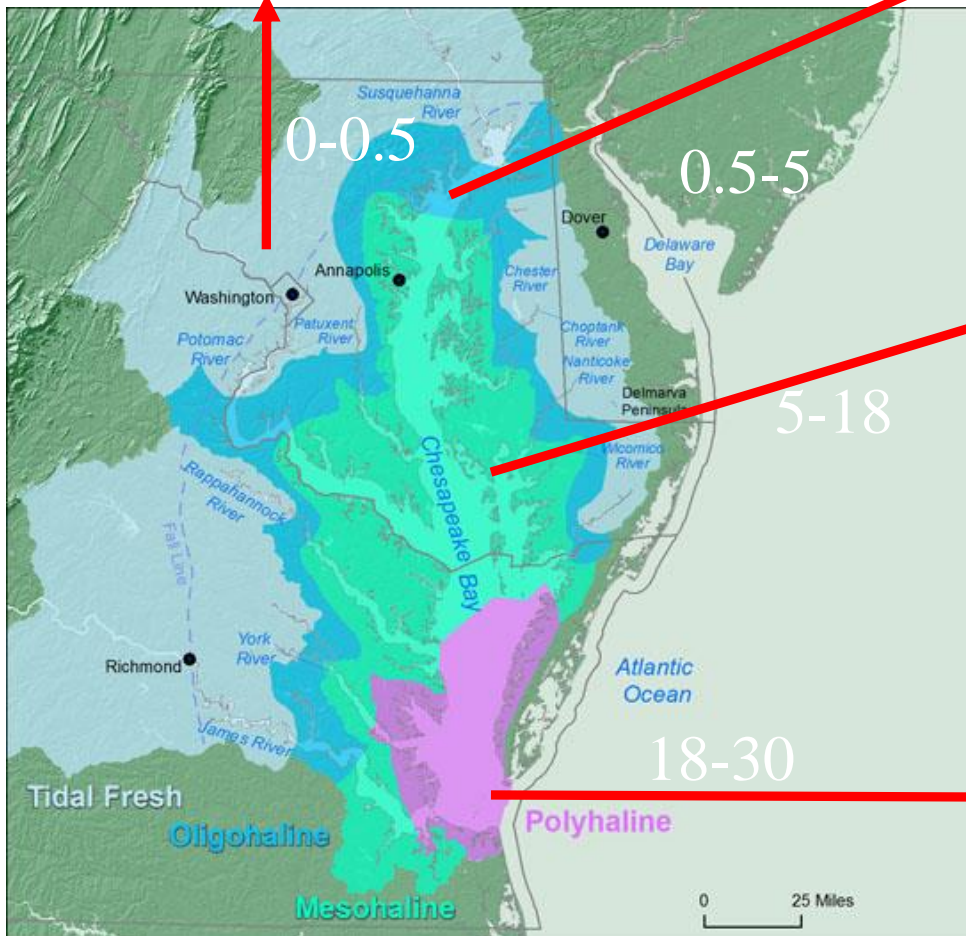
0-0.5

Susquehanna River

0.5-5

Dover

Delaware Bay

Annapolis

Washington

Chester River

Patuxent River

Potomac River

Choptank River

Nanticoke River

Delmarva Peninsula

5-18

Chesapeake Bay

Wicomico River

Rappahannock River

Fall Line

Richmond

York River

James River

Atlantic Ocean

18-30

Tidal Fresh

Oligohaline

Polyhaline

Mesohaline

0 25 Miles